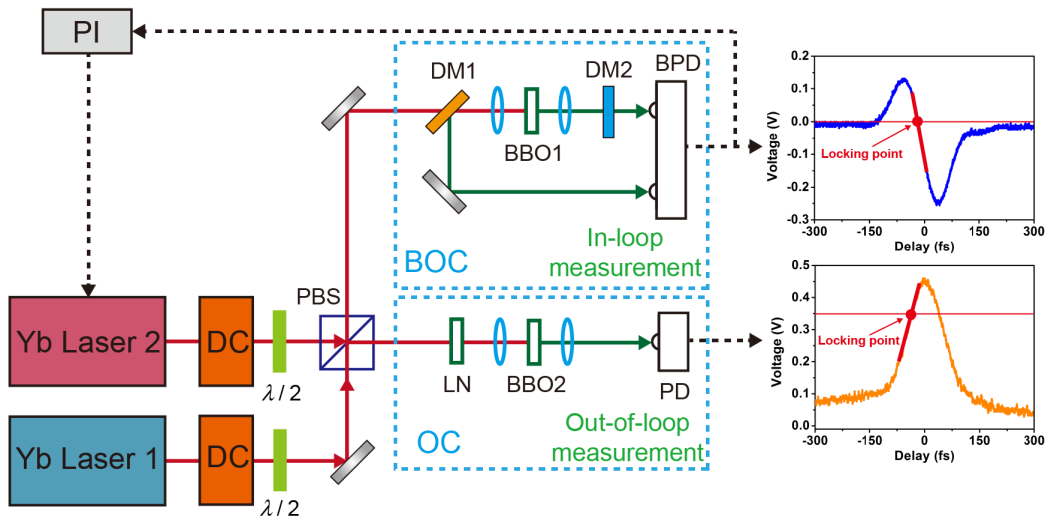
PI

DM1

DM2

BPD

BBO1

BOC

In-loop measurement

Yb Laser 2

DC

PBS

LN

BBO2

PD

Yb Laser 1

DC

$\lambda / 2$

$\lambda / 2$

OC

Out-of-loop measurement

0.2
0.1
0.0
-0.1
-0.2
-0.3
Voltage (V)
Locking point
-300 -150 0 150 300
Delay (fs)

0.5
0.4
0.3
0.2
0.1
0.0
Voltage (V)
Locking point
-300 -150 0 150 300
Delay (fs)